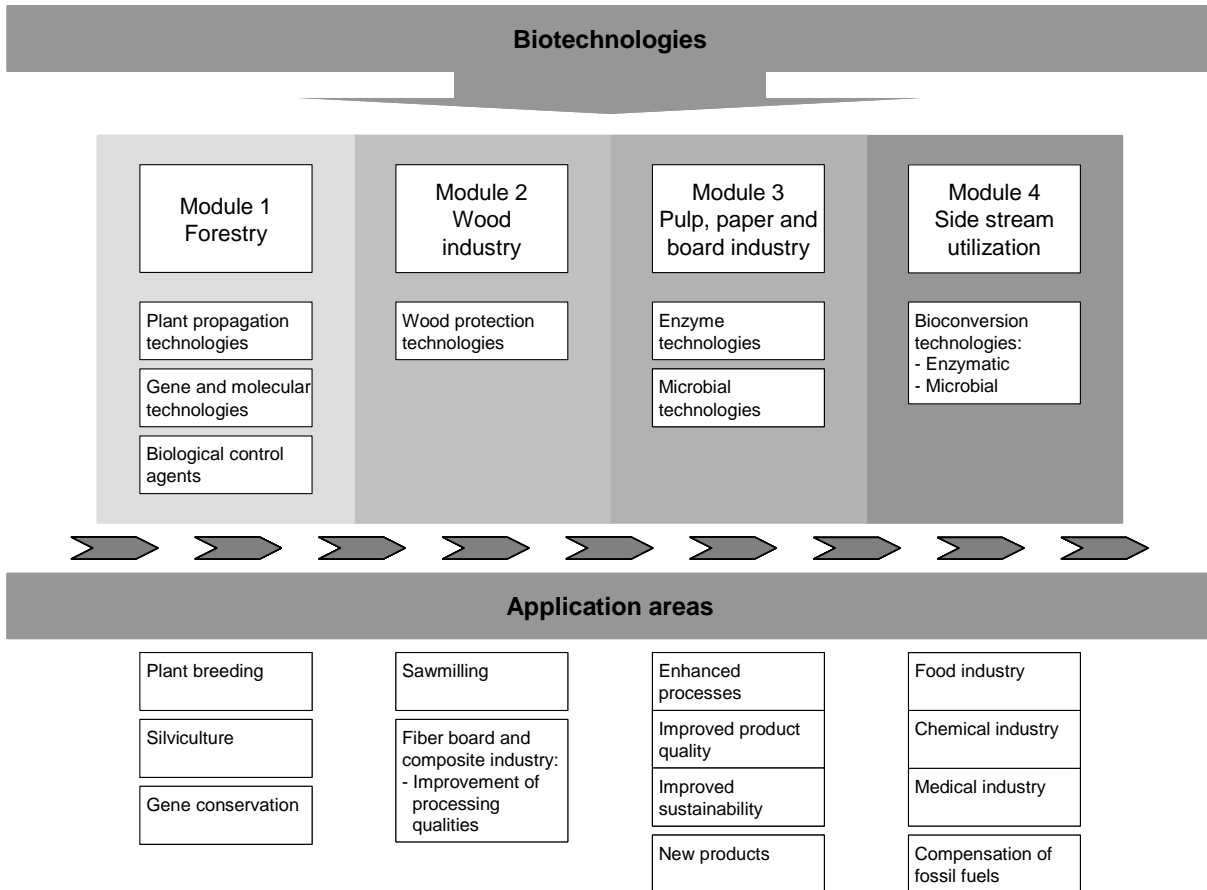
Biotechnologies

Module 1
Forestry

Plant propagation technologies

Gene and molecular technologies

Biological control agents

Module 2
Wood industry

Wood protection technologies

Module 3
Pulp, paper and board industry

Enzyme technologies

Microbial technologies

Module 4
Side stream utilization

Bioconversion technologies:
- Enzymatic
- Microbial

Application areas

Plant breeding

Silviculture

Gene conservation

Sawmilling

Fiber board and composite industry:
- Improvement of processing qualities

Enhanced processes

Improved product quality

Improved sustainability

New products

Food industry

Chemical industry

Medical industry

Compensation of fossil fuels